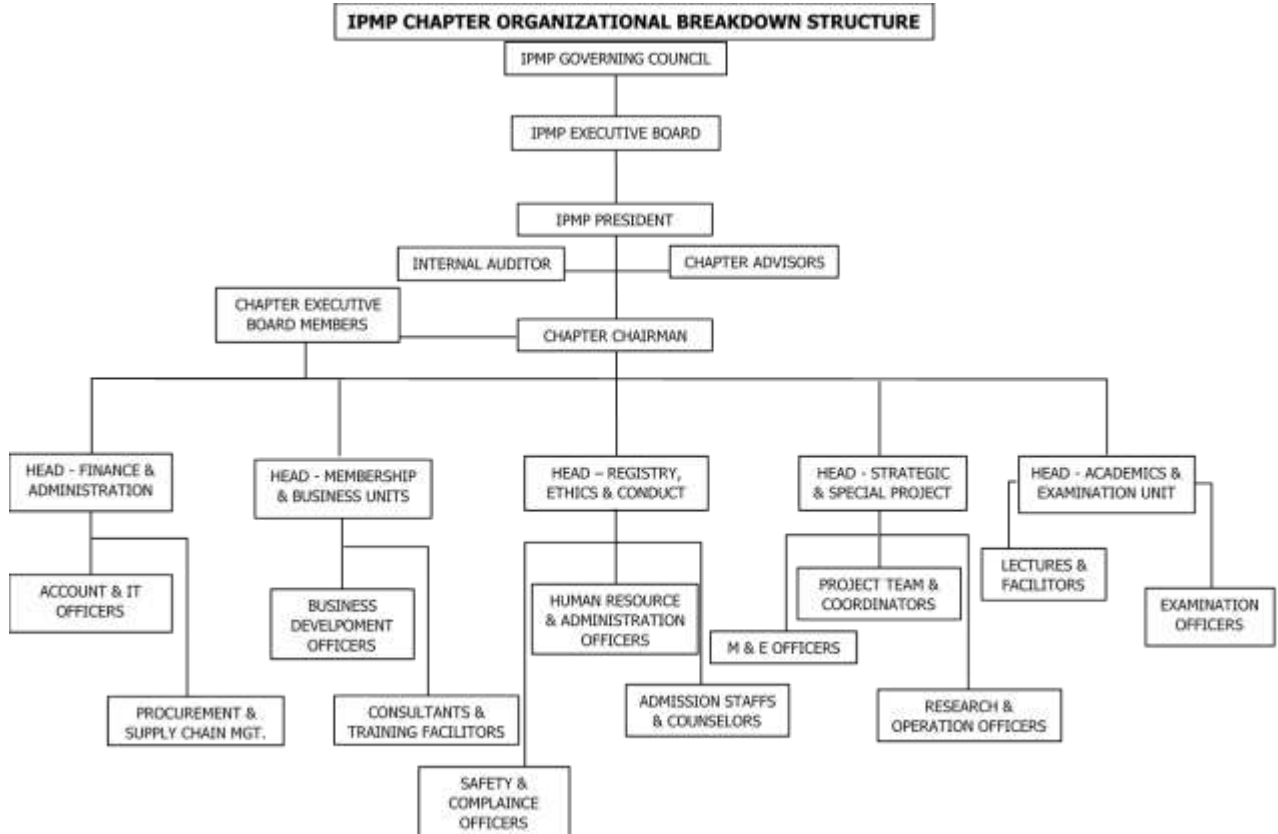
IPMP CHAPTER ORGANIZATIONAL BREAKDOWN STRUCTURE

IPMP GOVERNING COUNCIL

IPMP EXECUTIVE BOARD

IPMP PRESIDENT

INTERNAL AUDITOR

CHAPTER ADVISORS

CHAPTER EXECUTIVE BOARD MEMBERS

CHAPTER CHAIRMAN

HEAD - FINANCE & ADMINISTRATION

ACCOUNT & IT OFFICERS

PROCUREMENT & SUPPLY CHAIN MGT.

HEAD - MEMBERSHIP & BUSINESS UNITS

BUSINESS DEVELPOMENT OFFICERS

CONSULTANTS & TRAINING FACILITORS

HEAD – REGISTRY, ETHICS & CONDUCT

HUMAN RESOURCE & ADMINISTRATION OFFICERS

ADMISSION STAFFS & COUNSELORS

SAFETY & COMPLAINCE OFFICERS

HEAD - STRATEGIC & SPECIAL PROJECT

PROJECT TEAM & COORDINATORS

M & E OFFICERS

RESEARCH & OPERATION OFFICERS

HEAD - ACADEMICS & EXAMINATION UNIT

LECTURES & FACILITORS

EXAMINATION OFFICERS